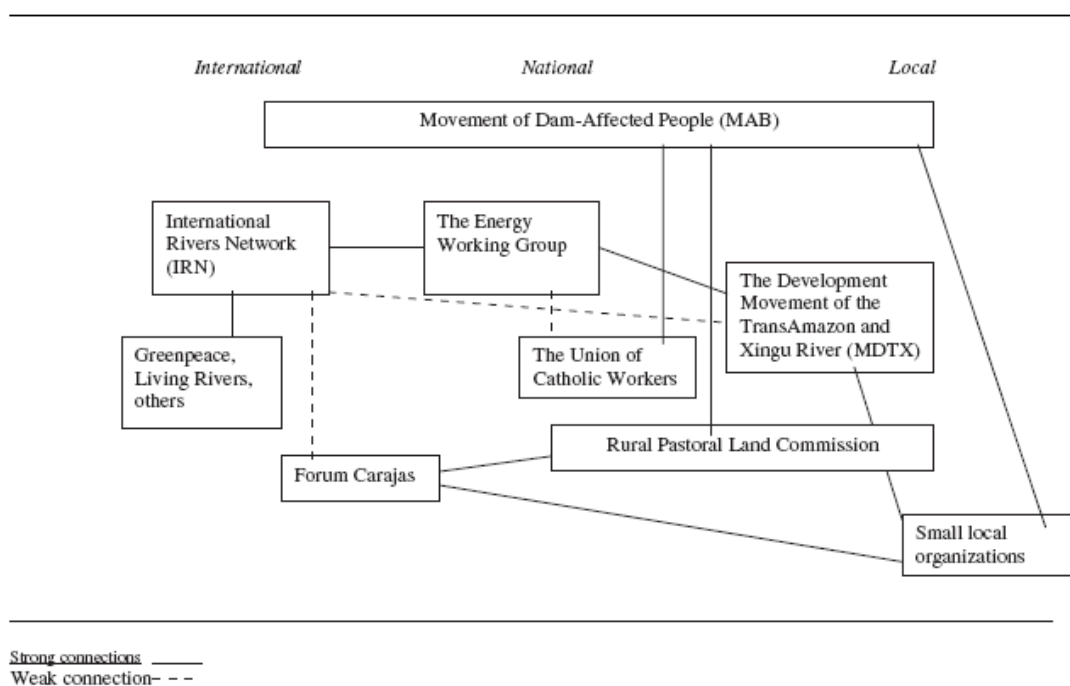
International

National

Local

Movement of Dam-Affected People (MAB)

International Rivers Network (IRN)

The Energy Working Group

The Development Movement of the TransAmazon and Xingu River (MDTX)

Greenpeace, Living Rivers, others

The Union of Catholic Workers

Rural Pastoral Land Commission

Forum Carajas

Small local organizations

Strong connections ______
Weak connection- - -